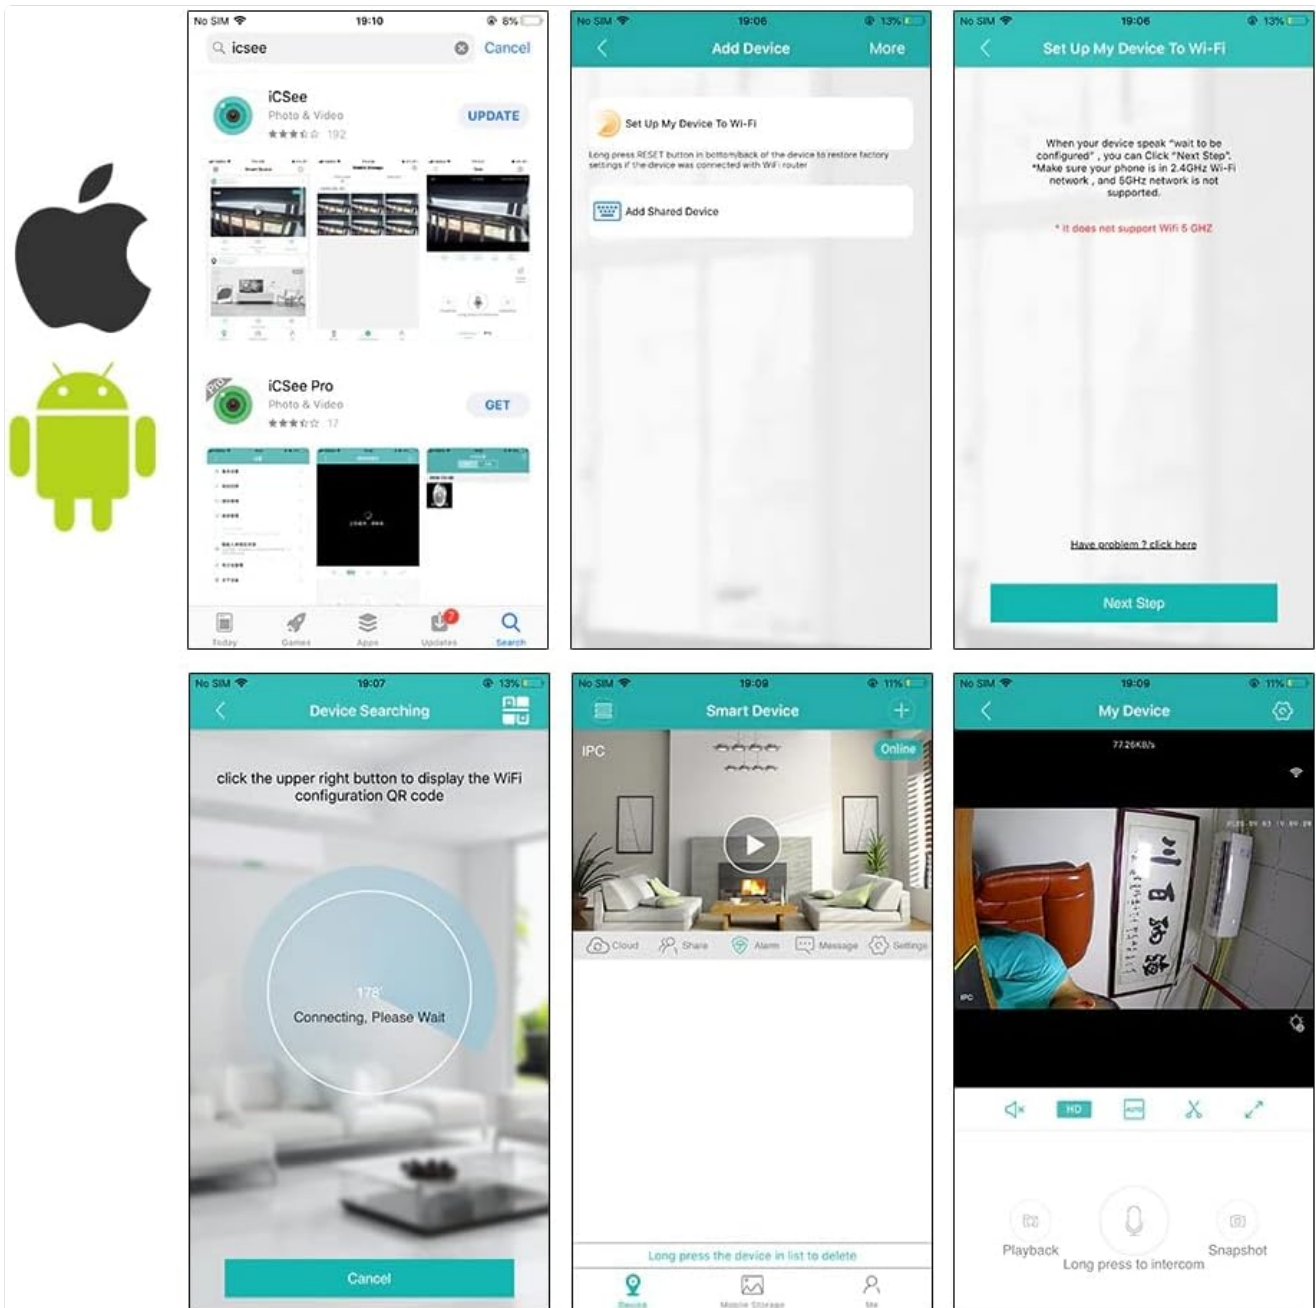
No SIM 19:10 6%

icsee Cancel

iCSee
Photo & Video
192
UPDATE

iCSee Pro
Photo & Video
17
GET

Today Games Apps Updates Search

No SIM 19:06 13%

Add Device More

Set Up My Device To Wi-Fi

Long press RESET button in bottom/back of the device to restore factory settings if the device was connected with WiFi router

Add Shared Device

No SIM 19:06 13%

Set Up My Device To Wi-Fi

When your device speak "wait to be configured" , you can Click "Next Step". *Make sure your phone is in 2.4GHz Wi-Fi network , and 5GHz network is not supported.

* it does not support Wifi 5 GHZ

Have problem ? click here

Next Step

No SIM 19:07 13%

Device Searching

click the upper right button to display the WiFi configuration QR code

178

Connecting, Please Wait

Cancel

No SIM 19:09 11%

Smart Device

IPC

Online

Cloud Share Alarm Message Settings

Long press the device in list to delete

Device Mobile Storage Me

No SIM 19:09 11%

My Device

77.26KB/s

IPC

HD

Playback Snapshot

Long press to intercom